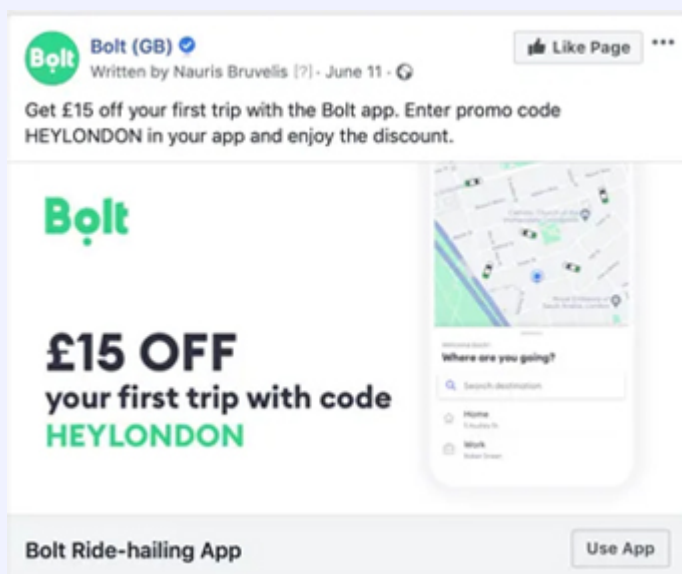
Bolt

Bolt (GB)
Written by Nauris Bruvelis [?] · June 11 ·

Like Page

•••

Get £15 off your first trip with the Bolt app. Enter promo code HEYLONDON in your app and enjoy the discount.

Bolt

£15 OFF
your first trip with code
HEYLONDON

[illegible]

Where are you going?

Search destination

Home
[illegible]

Work
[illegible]

Bolt Ride-hailing App

Use App